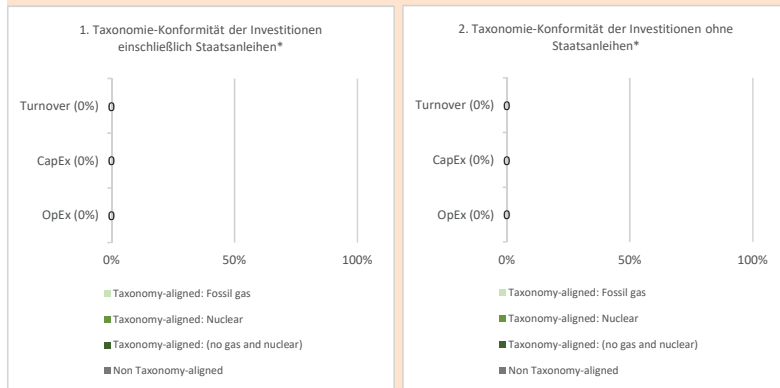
1. Taxonomie-Konformität der Investitionen einschließlich Staatsanleihen*

Turnover (0%) 0
CapEx (0%) 0
OpEx (0%) 0

0% 50% 100%

Taxonomy-aligned: Fossil gas
Taxonomy-aligned: Nuclear
Taxonomy-aligned: (no gas and nuclear)
Non Taxonomy-aligned

2. Taxonomie-Konformität der Investitionen ohne Staatsanleihen*

Turnover (0%) 0
CapEx (0%) 0
OpEx (0%) 0

0% 50% 100%

Taxonomy-aligned: Fossil gas
Taxonomy-aligned: Nuclear
Taxonomy-aligned: (no gas and nuclear)
Non Taxonomy-aligned